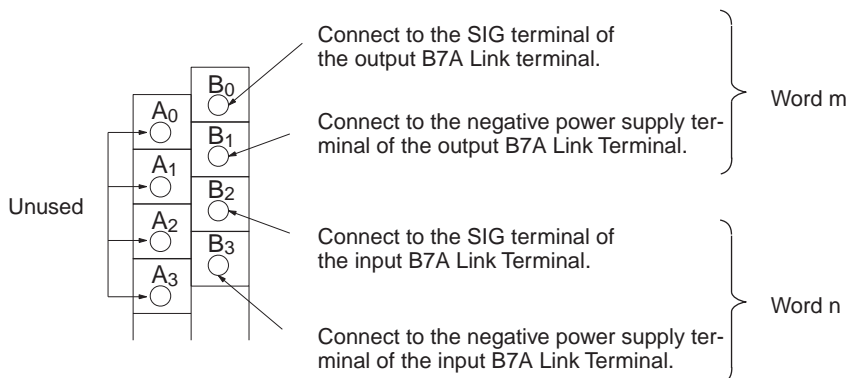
Connect to the SIG terminal of the output B7A Link terminal.

Connect to the negative power supply terminal of the output B7A Link Terminal.

Word m

$B_0$

$A_0$

$B_1$

$A_1$

$B_2$

Unused

$A_2$

$B_3$

$A_3$

Connect to the SIG terminal of the input B7A Link Terminal.

Word n

Connect to the negative power supply terminal of the input B7A Link Terminal.